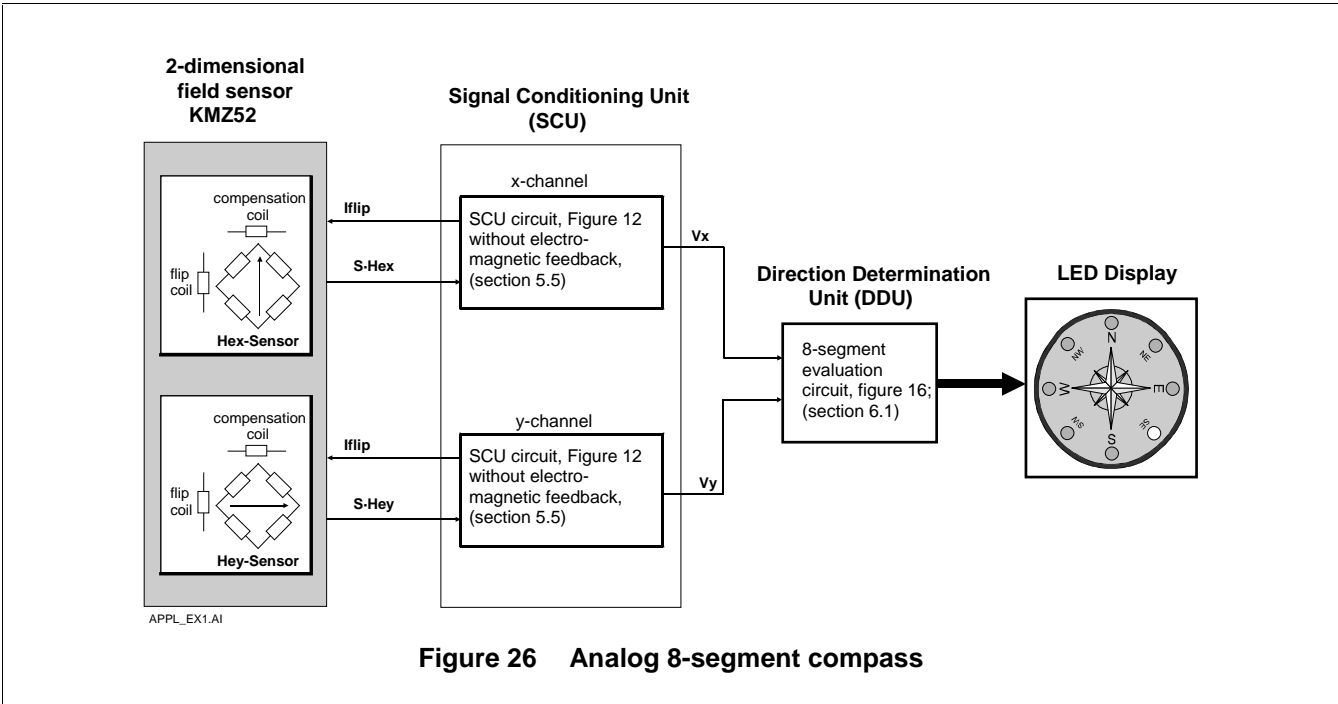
2-dimensional field sensor KMZ52

Signal Conditioning Unit (SCU)

compensation coil

flip coil

Hex-Sensor

Iflip

S-Hex

x-channel

SCU circuit, Figure 12 without electromagnetic feedback, (section 5.5)

Vx

Direction Determination Unit (DDU)

8-segment evaluation circuit, figure 16; (section 6.1)

LED Display

N
NW
NE
W
E
SW
SE
S

compensation coil

flip coil

Hey-Sensor

Iflip

S-Hey

y-channel

SCU circuit, Figure 12 without electromagnetic feedback, (section 5.5)

Vy

APPL_EX1.AI

Figure 26 Analog 8-segment compass